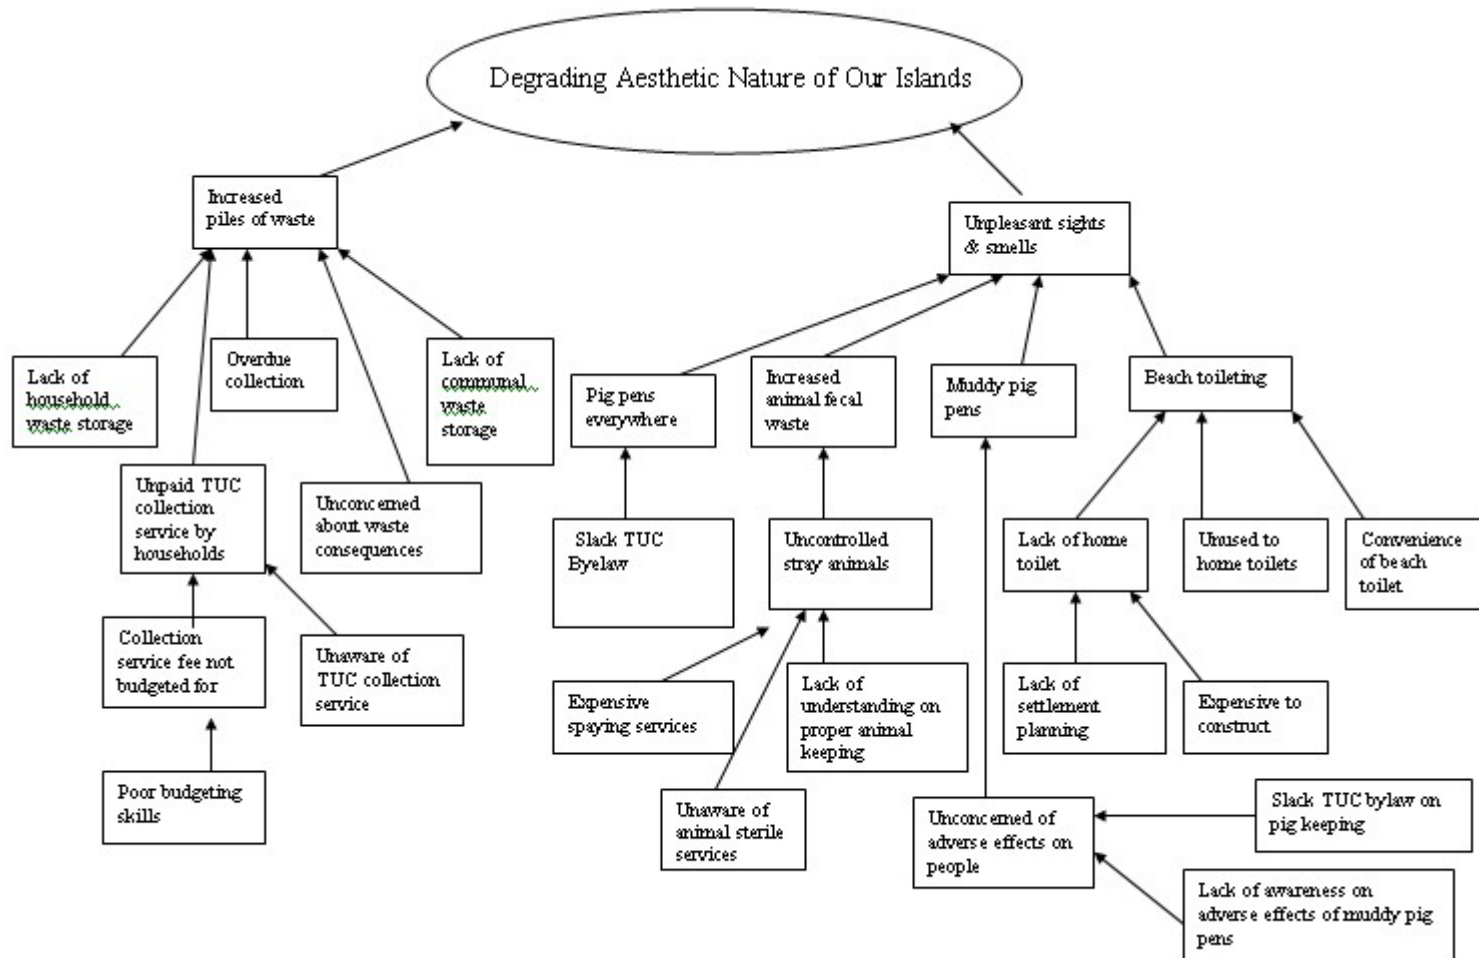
Degrading Aesthetic Nature of Our Islands

Increased piles of waste

Unpleasant sights & smells

Lack of household waste storage

Overdue collection

Lack of communal waste storage

Pig pens everywhere

Increased animal fecal waste

Muddy pig pens

Beach toileting

Unpaid TUC collection service by households

Unconcerned about waste consequences

Slack TUC Byelaw

Uncontrolled stray animals

Lack of home toilet

Unused to home toilets

Convenience of beach toilet

Collection service fee not budgeted for

Unaware of TUC collection service

Expensive spaying services

Lack of understanding on proper animal keeping

Lack of settlement planning

Expensive to construct

Poor budgeting skills

Unaware of animal sterile services

Unconcerned of adverse effects on people

Slack TUC bylaw on pig keeping

Lack of awareness on adverse effects of muddy pig pens